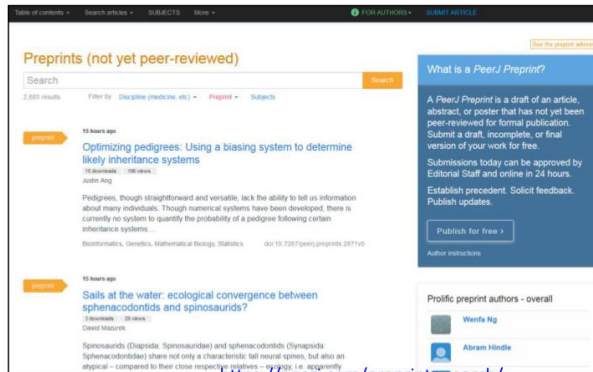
Table of contents ▾ Search articles ▾ SUBJECTS More ▾ FOR AUTHORS ▾ SUBMIT ARTICLE

See the preprint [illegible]

Preprints (not yet peer-reviewed)

Search

Search

2,693 results Filter by Discipline (medicine, etc) ▾ Preprint ▾ Subjects

preprint

15 hours ago

Optimizing pedigrees: Using a biasing system to determine likely inheritance systems

15 downloads 198 views

Justin Ang

Pedigrees, though straightforward and versatile, lack the ability to tell us information about many individuals. Though numerical systems have been developed, there is currently no system to quantify the probability of a pedigree following certain inheritance systems...

Bioinformatics, Genetics, Mathematical Biology, Statistics doi 10.7287/peerj.preprints.2971v6

preprint

15 hours ago

Sails at the water: ecological convergence between sphenacodontids and spinosaurids?

3 downloads 29 views

Dawid Mazurek

Spinosaurids (Diapsida: Spinosauridae) and sphenacodontids (Synapsida: Sphenacodontidae) share not only a characteristic tall neural spines, but also an atypical – compared to their close respective relatives – ecology, i.e. apparently

What is a PeerJ Preprint?

A PeerJ Preprint is a draft of an article, abstract, or poster that has not yet been peer-reviewed for formal publication. Submit a draft, incomplete, or final version of your work for free.

Submissions today can be approved by Editorial Staff and online in 24 hours.

Establish precedent. Solicit feedback. Publish updates.

Publish for free ›

Author instructions

Prolific preprint authors - overall

Wenfa Ng

Abram Hindle

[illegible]